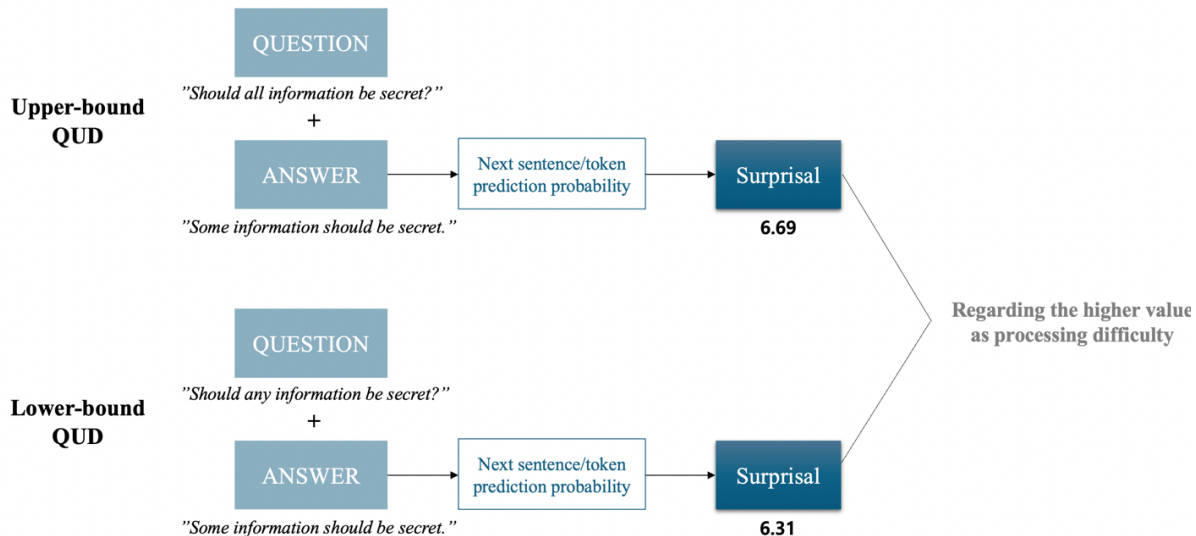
Upper-bound QUD

QUESTION

"Should all information be secret?"

+

ANSWER

"Some information should be secret."

Next sentence/token prediction probability

Surprisal

6.69

Lower-bound QUD

QUESTION

"Should any information be secret?"

+

ANSWER

"Some information should be secret."

Next sentence/token prediction probability

Surprisal

6.31

Regarding the higher value as processing difficulty